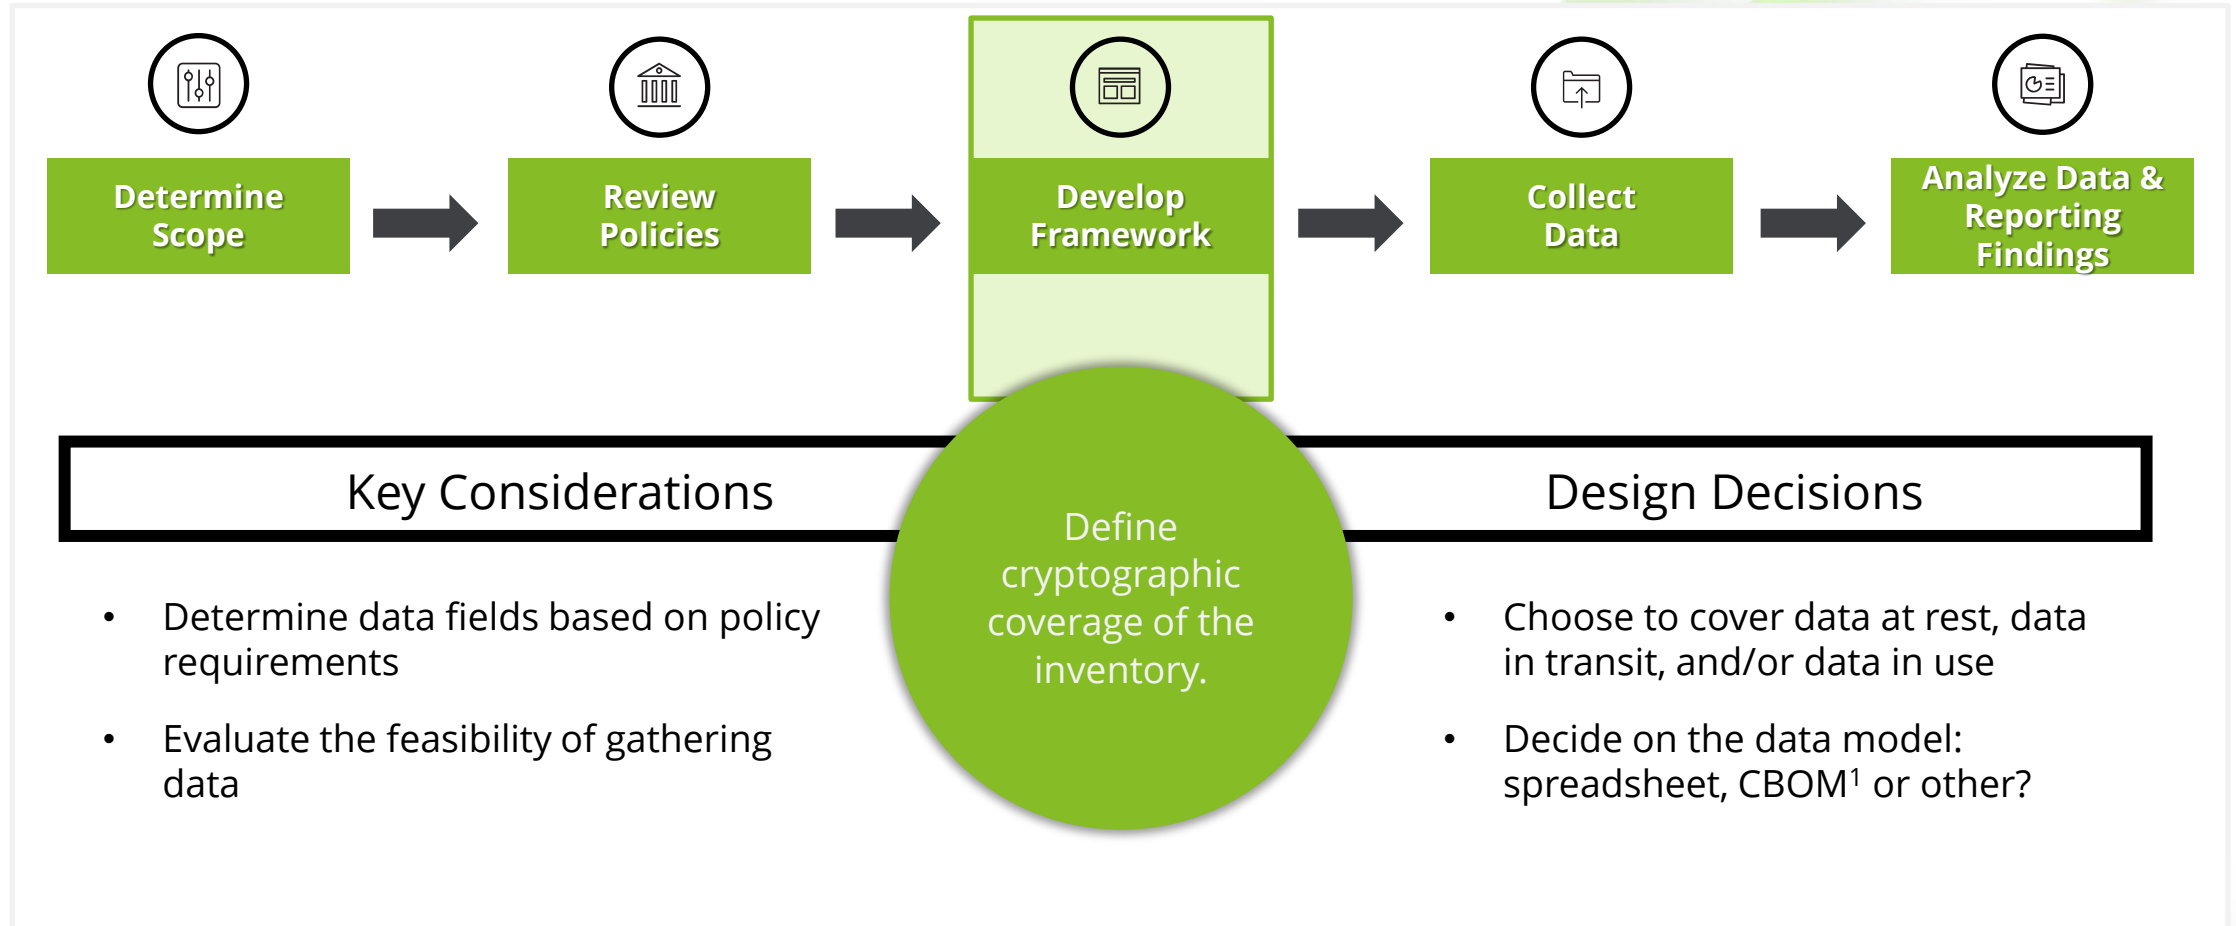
Determine Scope

Review Policies

Develop Framework

Collect Data

Analyze Data & Reporting Findings

Key Considerations

Define cryptographic coverage of the inventory.

Design Decisions

- Determine data fields based on policy requirements
- Evaluate the feasibility of gathering data

- Choose to cover data at rest, data in transit, and/or data in use
- Decide on the data model: spreadsheet, CBOM$^1$ or other?